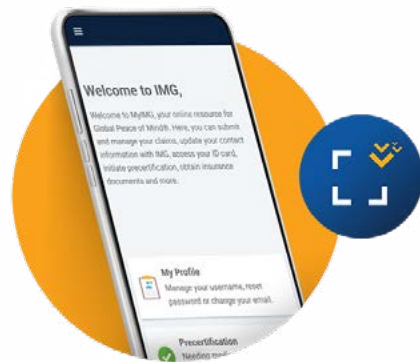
Welcome to IMG,

Welcome to MyIMG, your online resource for Global Peace of Mind®. Here, you can submit and manage your claims, update your contact information with IMG, access your ID card, initiate precertification, obtain insurance documents and more.

My Profile
Manage your username, reset password or change your email.

Precertification
Needing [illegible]